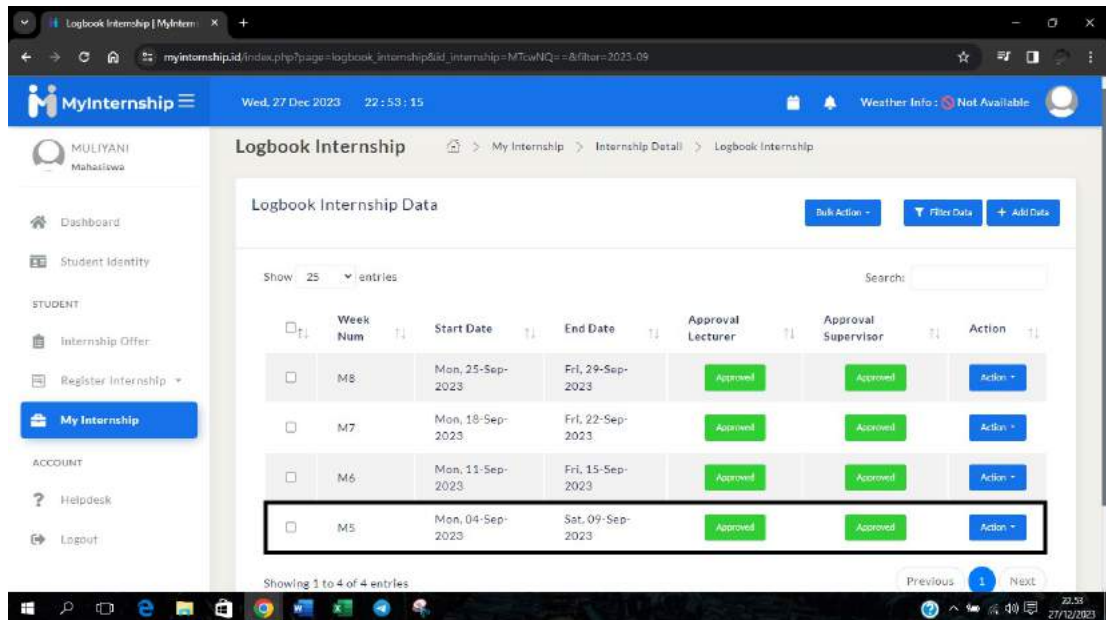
Logbook Internship | MyIntern ×

myinternship.id/index.php?page=logbook_internship&id_internship=MTcwNQ==&filter=2023-09

MyInternship

Wed, 27 Dec 2023 22 : 53 : 15

Weather Info : Not Available

MULIYANI
Mahasiswa

Dashboard

Student Identity

STUDENT

Internship Offer

Register Internship

My Internship

ACCOUNT

Helpdesk

Logout

Logbook Internship

My Internship > Internship Detail > Logbook Internship

Logbook Internship Data

Bulk Action

Filter Data

+ Add Data

Show 25 entries

Search:

| | Week Num | Start Date | End Date | Approval Lecturer | Approval Supervisor | Action |
|---|---|---|---|---|---|---|
| ☐ | M8 | Mon, 25-Sep-2023 | Fri, 29-Sep-2023 | Approved | Approved | Action |
| ☐ | M7 | Mon, 18-Sep-2023 | Fri, 22-Sep-2023 | Approved | Approved | Action |
| ☐ | M6 | Mon, 11-Sep-2023 | Fri, 15-Sep-2023 | Approved | Approved | Action |
| ☐ | M5 | Mon, 04-Sep-2023 | Sat, 09-Sep-2023 | Approved | Approved | Action |

Showing 1 to 4 of 4 entries

Previous 1 Next

22.53
27/12/2023